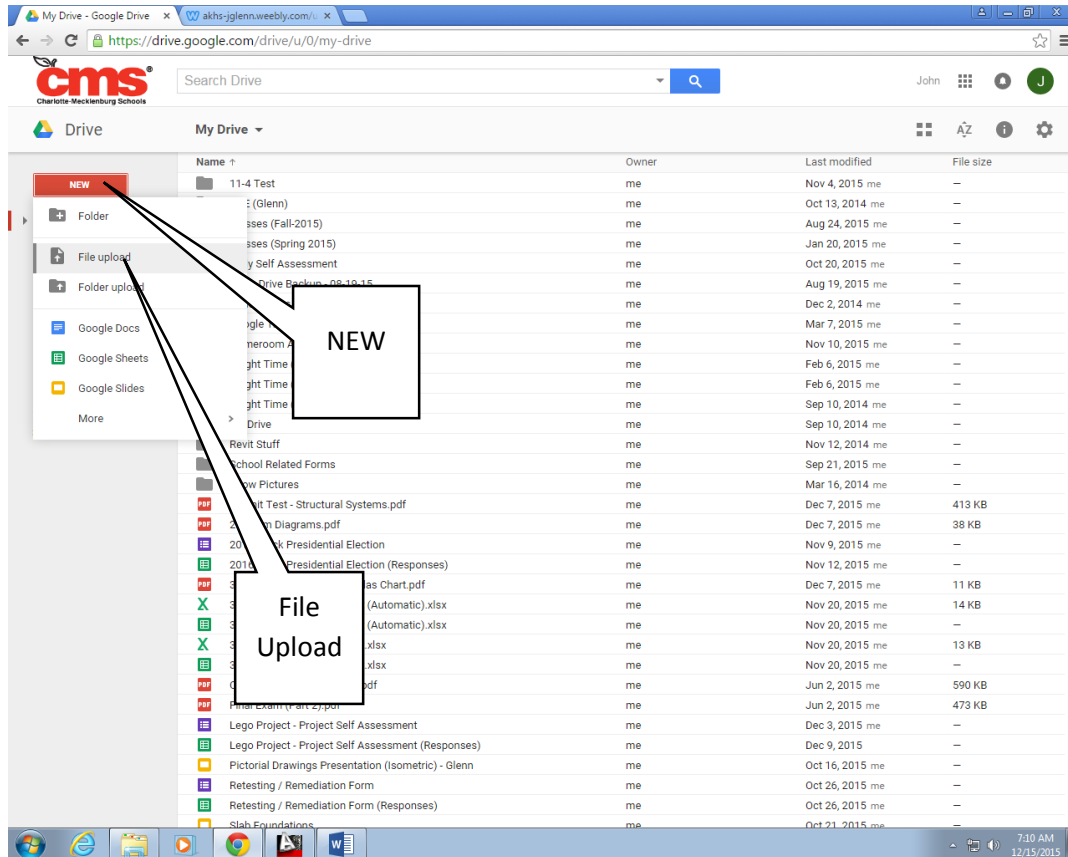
My Drive - Google Drive ×
akhs-jglenn.weebly.com/u ×

https://drive.google.com/drive/u/0/my-drive

cms®
Charlotte-Mecklenburg Schools

Search Drive

John

J

Drive

My Drive

NEW

Folder

File upload

Folder upload

Google Docs

Google Sheets

Google Slides

More

NEW

File Upload

| Name ↑ | Owner | Last modified | File size |
|---|---|---|---|
| 11-4 Test | me | Nov 4, 2015 me | – |
| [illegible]E (Glenn) | me | Oct 13, 2014 me | – |
| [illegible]sses (Fall-2015) | me | Aug 24, 2015 me | – |
| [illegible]sses (Spring 2015) | me | Jan 20, 2015 me | – |
| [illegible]y Self Assessment | me | Oct 20, 2015 me | – |
| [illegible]Drive Backup - 08-18-15 | me | Aug 19, 2015 me | – |
| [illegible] | me | Dec 2, 2014 me | – |
| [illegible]ogle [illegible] | me | Mar 7, 2015 me | – |
| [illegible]meroom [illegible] | me | Nov 10, 2015 me | – |
| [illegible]ght Time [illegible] | me | Feb 6, 2015 me | – |
| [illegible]ght Time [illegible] | me | Feb 6, 2015 me | – |
| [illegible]ght Time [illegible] | me | Sep 10, 2014 me | – |
| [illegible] Drive | me | Sep 10, 2014 me | – |
| Revit Stuff | me | Nov 12, 2014 me | – |
| School Related Forms | me | Sep 21, 2015 me | – |
| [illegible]ow Pictures | me | Mar 16, 2014 me | – |
| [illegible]it Test - Structural Systems.pdf | me | Dec 7, 2015 me | 413 KB |
| 2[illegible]m Diagrams.pdf | me | Dec 7, 2015 me | 38 KB |
| 20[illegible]k Presidential Election | me | Nov 9, 2015 me | – |
| 2016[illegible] Presidential Election (Responses) | me | Nov 12, 2015 me | – |
| 3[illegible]as Chart.pdf | me | Dec 7, 2015 me | 11 KB |
| 3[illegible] (Automatic).xlsx | me | Nov 20, 2015 me | 14 KB |
| 3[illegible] (Automatic).xlsx | me | Nov 20, 2015 me | – |
| 3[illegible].xlsx | me | Nov 20, 2015 me | 13 KB |
| 3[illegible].xlsx | me | Nov 20, 2015 me | – |
| C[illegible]pdf | me | Jun 2, 2015 me | 590 KB |
| Final Exam (Part 2).pdf | me | Jun 2, 2015 me | 473 KB |
| Lego Project - Project Self Assessment | me | Dec 3, 2015 me | – |
| Lego Project - Project Self Assessment (Responses) | me | Dec 9, 2015 | – |
| Pictorial Drawings Presentation (Isometric) - Glenn | me | Oct 16, 2015 me | – |
| Retesting / Remediation Form | me | Oct 26, 2015 me | – |
| Retesting / Remediation Form (Responses) | me | Oct 26, 2015 me | – |
| Slab Foundations | me | Oct 21, 2015 me | – |

7:10 AM
12/15/2015